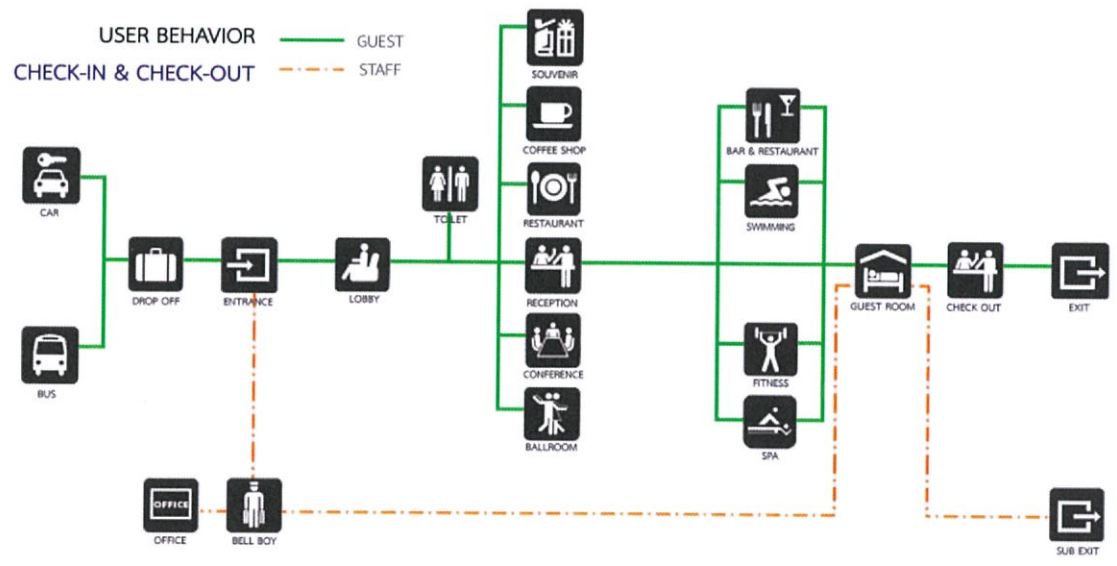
USER BEHAVIOR
GUEST
CHECK-IN & CHECK-OUT
STAFF

CAR
BUS
DROP OFF
ENTRANCE
LOBBY
TOILET
SOUVENIR
COFFEE SHOP
RESTAURANT
RECEPTION
CONFERENCE
BALLROOM
BAR & RESTAURANT
SWIMMING
FITNESS
SPA
GUEST ROOM
CHECK OUT
EXIT
OFFICE
OFFICE
BELL BOY
SUB EXIT